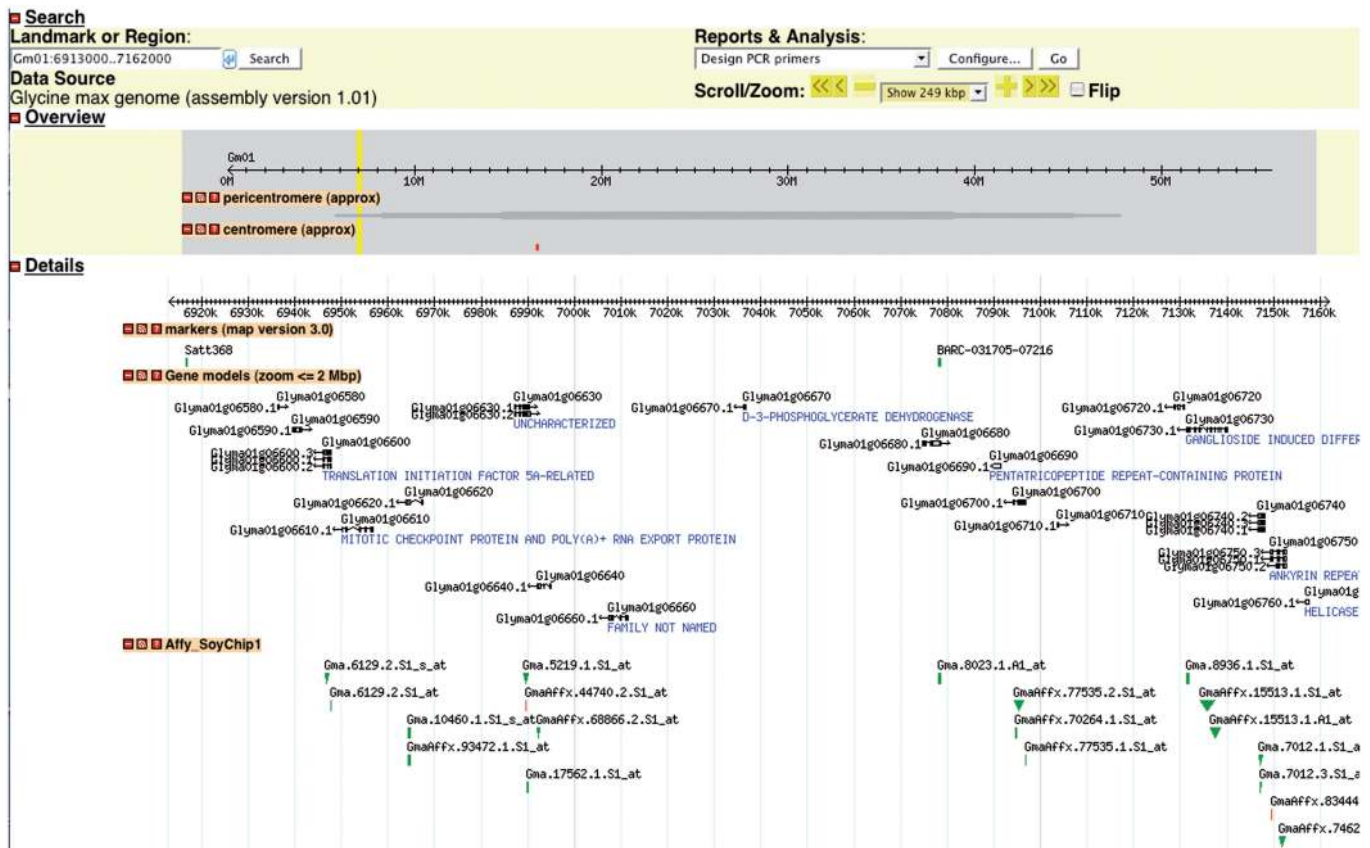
Search
Landmark or Region:
Gm01:6913000..7162000 Search
Data Source
Glycine max genome (assembly version 1.01)

Reports & Analysis:
Design PCR primers Configure... Go
Scroll/Zoom: Show 249 kbp Flip

Overview
Gm01
0M 10M 20M 30M 40M 50M
pericentromere (approx)
centromere (approx)

Details
6920k 6930k 6940k 6950k 6960k 6970k 6980k 6990k 7000k 7010k 7020k 7030k 7040k 7050k 7060k 7070k 7080k 7090k 7100k 7110k 7120k 7130k 7140k 7150k 7160k
markers (map version 3.0)
Satt368
BARC-031705-07216
Gene models (zoom <= 2 Mbp)
Glyma01g06580
Glyma01g06580.1
Glyma01g06590
Glyma01g06590.1
Glyma01g06600
Glyma01g06600.3
Glyma01g06600.1
Glyma01g06600.2
TRANSLATION INITIATION FACTOR 5A-RELATED
Glyma01g06620
Glyma01g06620.1
Glyma01g06610
Glyma01g06610.1
MITOTIC CHECKPOINT PROTEIN AND POLY(A)+ RNA EXPORT PROTEIN
Glyma01g06630
Glyma01g06630.1
Glyma01g06630.2
UNCHARACTERIZED
Glyma01g06640
Glyma01g06640.1
Glyma01g06660
Glyma01g06660.1
FAMILY NOT NAMED
Glyma01g06670
Glyma01g06670.1
D-3-PHOSPHOGLYCERATE DEHYDROGENASE
Glyma01g06680
Glyma01g06680.1
Glyma01g06690
Glyma01g06690.1
PENTATRICOPEPTIDE REPEAT-CONTAINING PROTEIN
Glyma01g06700
Glyma01g06700.1
Glyma01g06710
Glyma01g06710.1
Glyma01g06720
Glyma01g06720.1
Glyma01g06730
Glyma01g06730.1
GANGLIOSIDE INDUCED DIFFER
Glyma01g06740
Glyma01g06740.2
Glyma01g06740.3
Glyma01g06740.1
Glyma01g06750
Glyma01g06750.3
Glyma01g06750.1
Glyma01g06750.2
ANKYRIN REPEA
Glyma01g
Glyma01g06760.1
HELICASE
Affy_SoyChip1
Gma.6129.2.S1_s_at
Gma.6129.2.S1_at
Gma.10460.1.S1_s_at
GmaAffx.93472.1.S1_at
Gma.5219.1.S1_at
GmaAffx.44740.2.S1_at
GmaAffx.68866.2.S1_at
Gma.17562.1.S1_at
Gma.8023.1.A1_at
GmaAffx.77535.2.S1_at
GmaAffx.70264.1.S1_at
GmaAffx.77535.1.S1_at
Gma.8936.1.S1_at
GmaAffx.15513.1.S1_at
GmaAffx.15513.1.A1_at
Gma.7012.1.S1_a
Gma.7012.3.S1_a
GmaAffx.83444
GmaAffx.7462